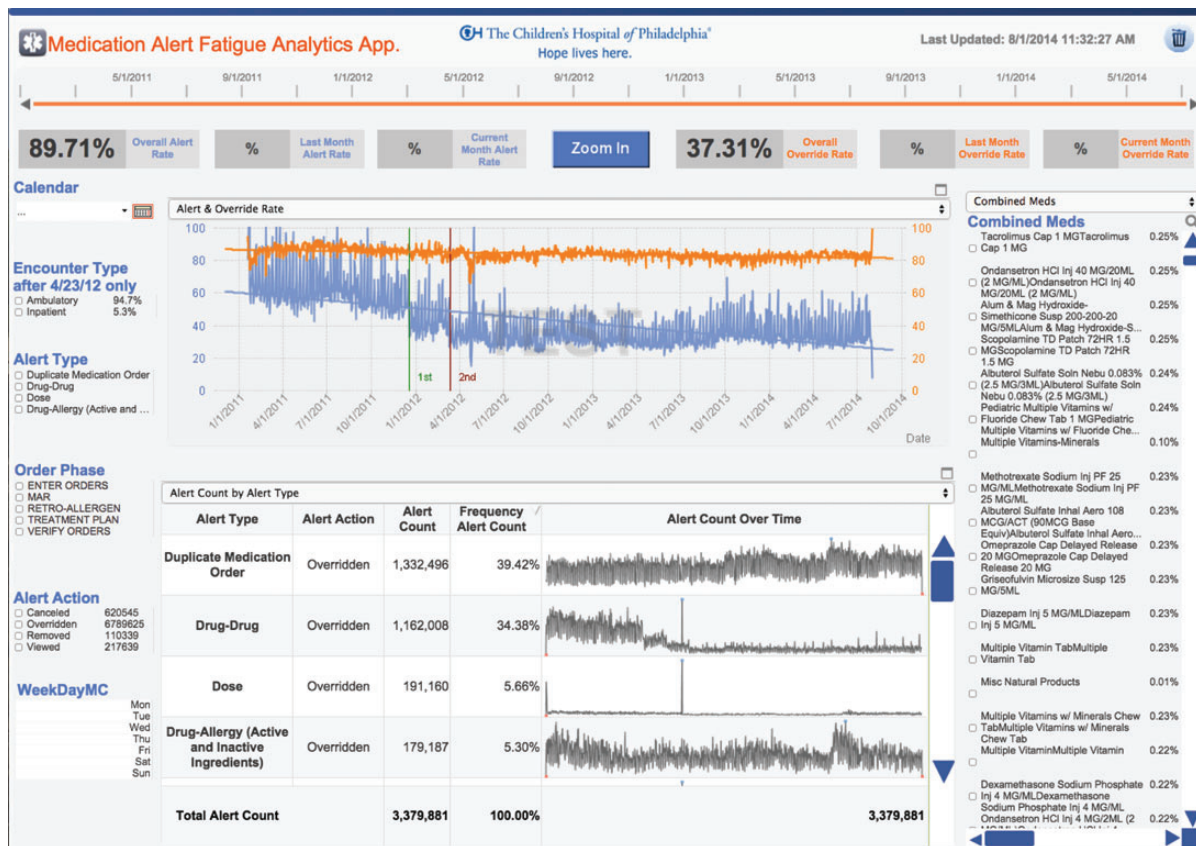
Medication Alert Fatigue Analytics App.

The Children's Hospital of Philadelphia®
Hope lives here.

Last Updated: 8/1/2014 11:32:27 AM

5/1/2011 9/1/2011 1/1/2012 5/1/2012 9/1/2012 1/1/2013 5/1/2013 9/1/2013 1/1/2014 5/1/2014

89.71% Overall Alert Rate
% Last Month Alert Rate
% Current Month Alert Rate
Zoom In
37.31% Overall Override Rate
% Last Month Override Rate
% Current Month Override Rate

Calendar
...

Encounter Type after 4/23/12 only
Ambulatory 94.7%
Inpatient 5.3%

Alert Type
Duplicate Medication Order
Drug-Drug
Dose
Drug-Allergy (Active and ...

Order Phase
ENTER ORDERS
MAR
RETRO-ALLERGEN
TREATMENT PLAN
VERIFY ORDERS

Alert Action
Canceled 620545
Overridden 6789625
Removed 110339
Viewed 217639

WeekDayMC
Mon
Tue
Wed
Thu
Fri
Sat
Sun

Alert & Override Rate
100 80 60 40 20 0
100 80 60 40 20 0
1st 2nd
1/1/2011 4/1/2011 7/1/2011 10/1/2011 1/1/2012 4/1/2012 7/1/2012 10/1/2012 1/1/2013 4/1/2013 7/1/2013 10/1/2013 1/1/2014 4/1/2014 7/1/2014 10/1/2014
Date

Alert Count by Alert Type

| Alert Type | Alert Action | Alert Count | Frequency Alert Count | Alert Count Over Time |
|---|---|---|---|---|
| Duplicate Medication Order | Overridden | 1,332,496 | 39.42% | |
| Drug-Drug | Overridden | 1,162,008 | 34.38% | |
| Dose | Overridden | 191,160 | 5.66% | |
| Drug-Allergy (Active and Inactive Ingredients) | Overridden | 179,187 | 5.30% | |
| Total Alert Count | | 3,379,881 | 100.00% | 3,379,881 |

Combined Meds
Combined Meds
Tacrolimus Cap 1 MGTacrolimus Cap 1 MG 0.25%
Ondansetron HCl Inj 40 MG/20ML (2 MG/ML)Ondansetron HCl Inj 40 MG/20ML (2 MG/ML) 0.25%
Alum & Mag Hydroxide-Simethicone Susp 200-200-20 MG/5MLAlum & Mag Hydroxide-S... 0.25%
Scopolamine TD Patch 72HR 1.5 MGScopolamine TD Patch 72HR 1.5 MG 0.25%
Albuterol Sulfate Soln Nebu 0.083% (2.5 MG/3ML)Albuterol Sulfate Soln Nebu 0.083% (2.5 MG/3ML) 0.24%
Pediatric Multiple Vitamins w/ Fluoride Chew Tab 1 MGPediatric Multiple Vitamins w/ Fluoride Che... 0.24%
Multiple Vitamins-Minerals 0.10%
Methotrexate Sodium Inj PF 25 MG/MLMethotrexate Sodium Inj PF 25 MG/ML 0.23%
Albuterol Sulfate Inhal Aero 108 MCG/ACT (90MCG Base Equiv)Albuterol Sulfate Inhal Aero... 0.23%
Omeprazole Cap Delayed Release 20 MGOmeprazole Cap Delayed Release 20 MG 0.23%
Griseofulvin Microsize Susp 125 MG/5ML 0.23%
Diazepam Inj 5 MG/MLDiazepam Inj 5 MG/ML 0.23%
Multiple Vitamin TabMultiple Vitamin Tab 0.23%
Misc Natural Products 0.01%
Multiple Vitamins w/ Minerals Chew TabMultiple Vitamins w/ Minerals Chew Tab 0.23%
Multiple VitaminMultiple Vitamin 0.22%
Dexamethasone Sodium Phosphate Inj 4 MG/MLDexamethasone Sodium Phosphate Inj 4 MG/ML 0.22%
Ondansetron HCl Inj 4 MG/2ML (2 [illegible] 0.22%